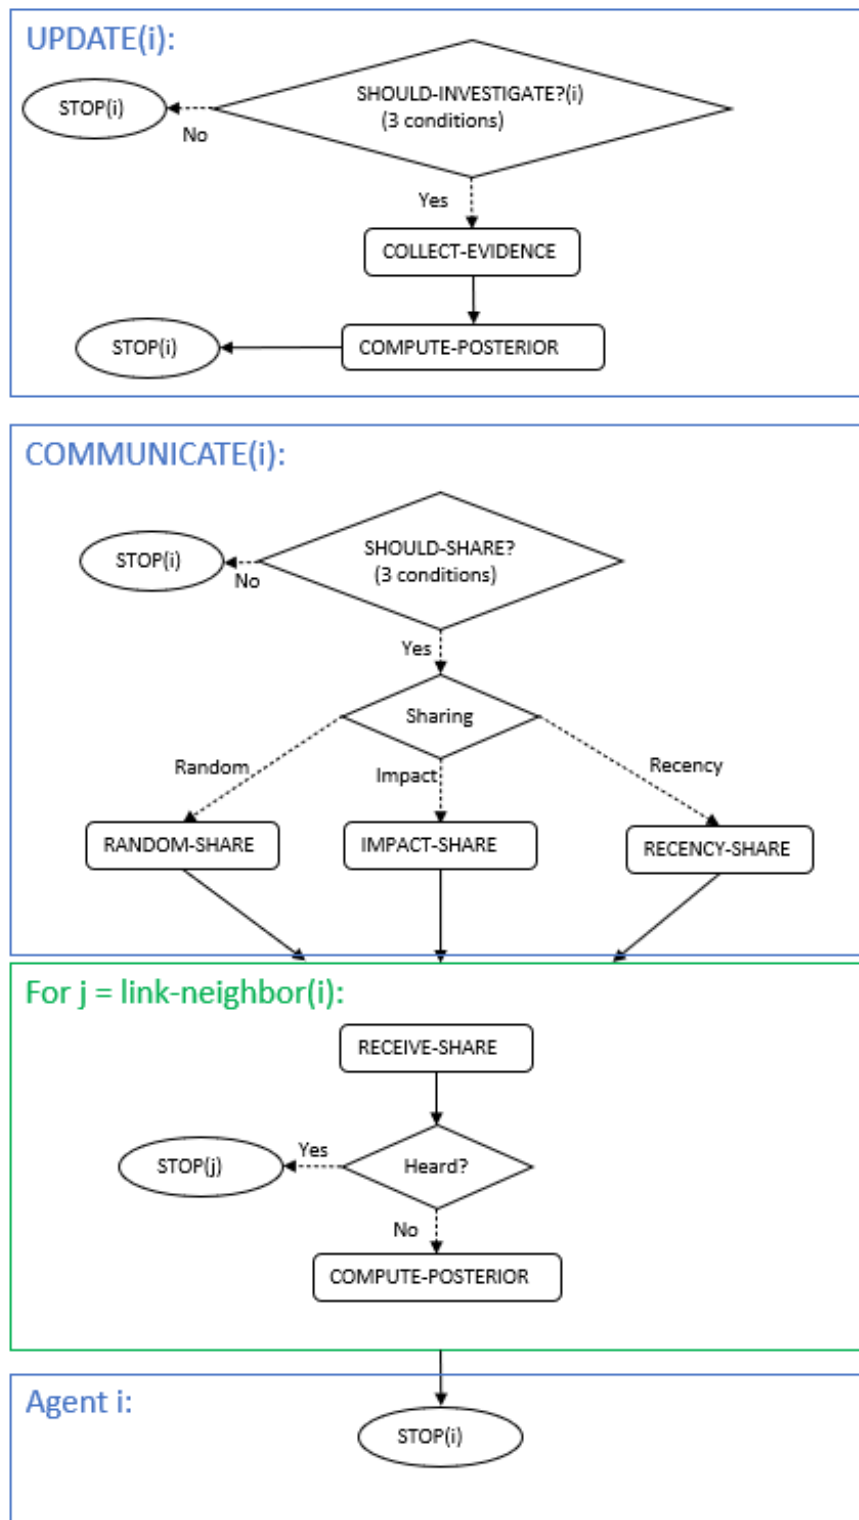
UPDATE(i):

SHOULD-INVESTIGATE?(i)
(3 conditions)

No

STOP(i)

Yes

COLLECT-EVIDENCE

COMPUTE-POSTERIOR

STOP(i)

COMMUNICATE(i):

SHOULD-SHARE?
(3 conditions)

No

STOP(i)

Yes

Sharing

Random

Impact

Recency

RANDOM-SHARE

IMPACT-SHARE

RECENCY-SHARE

For j = link-neighbor(i):

RECEIVE-SHARE

Heard?

Yes

STOP(j)

No

COMPUTE-POSTERIOR

Agent i:

STOP(i)